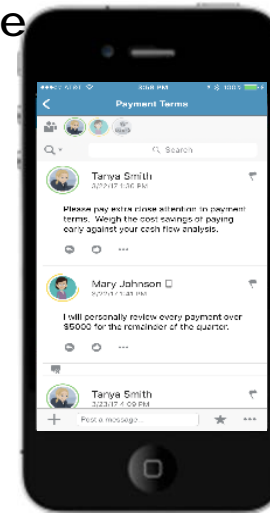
e

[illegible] 4:08 PM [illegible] 100%

Payment Terms

Search

Tanya Smith
2/22/17 1:36 PM

Please pay extra close attention to payment terms. Weigh the cost savings of paying early against your cash flow analysis.

...

Mary Johnson
2/22/17 1:41 PM

I will personally review every payment over $5000 for the remainder of the quarter.

...

Tanya Smith
2/23/17 1:09 PM

Post a message...

...